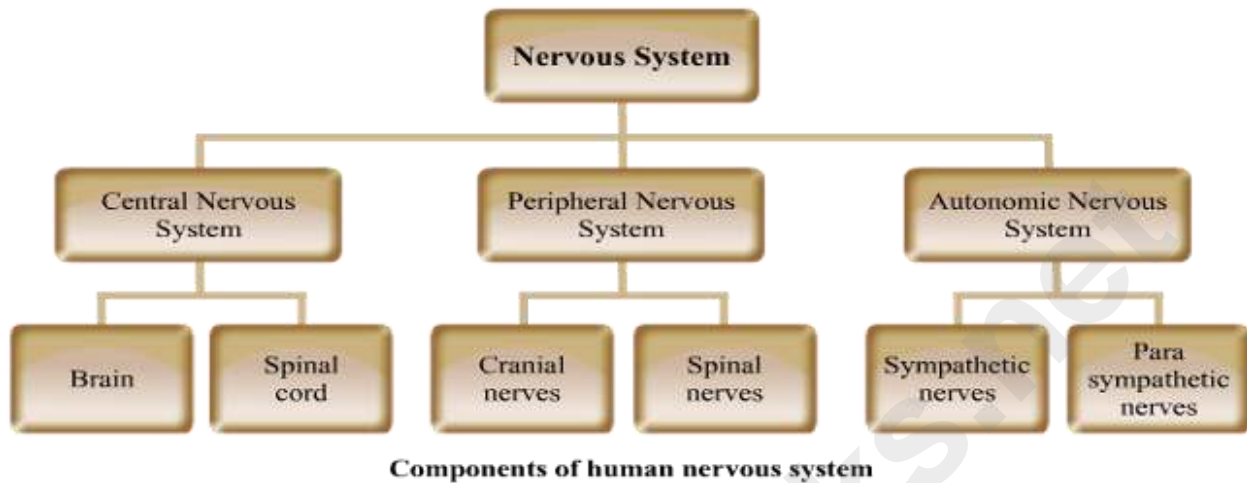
Nervous System

Central Nervous System

Peripheral Nervous System

Autonomic Nervous System

Brain

Spinal cord

Cranial nerves

Spinal nerves

Sympathetic nerves

Para sympathetic nerves

Components of human nervous system